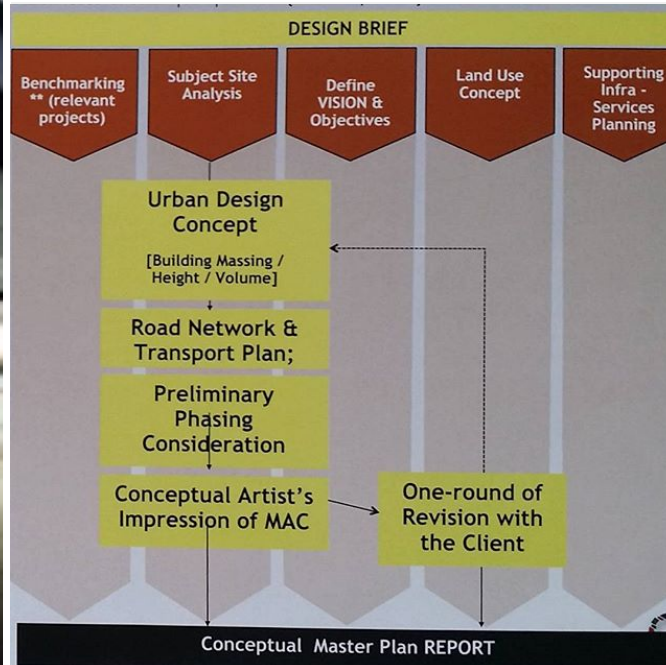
DESIGN BRIEF

Benchmarking ** (relevant projects)

Subject Site Analysis

Define VISION & Objectives

Land Use Concept

Supporting Infra - Services Planning

Urban Design Concept

[Building Massing / Height / Volume]

Road Network & Transport Plan;

Preliminary Phasing Consideration

Conceptual Artist's Impression of MAC

One-round of Revision with the Client

Conceptual Master Plan REPORT